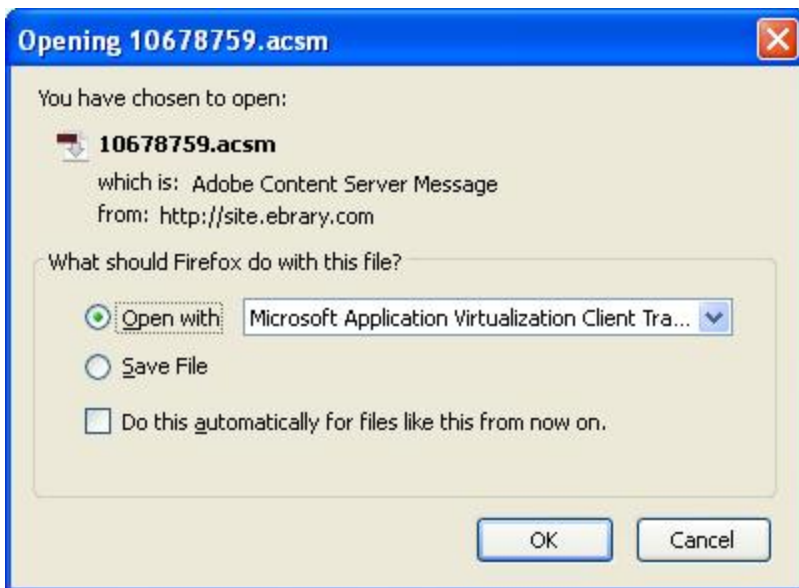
Opening 10678759.acsm

You have chosen to open:

10678759.acsm

which is: Adobe Content Server Message

from: http://site.ebrary.com

What should Firefox do with this file?

Open with Microsoft Application Virtualization Client Tra...

Save File

Do this automatically for files like this from now on.

OK

Cancel